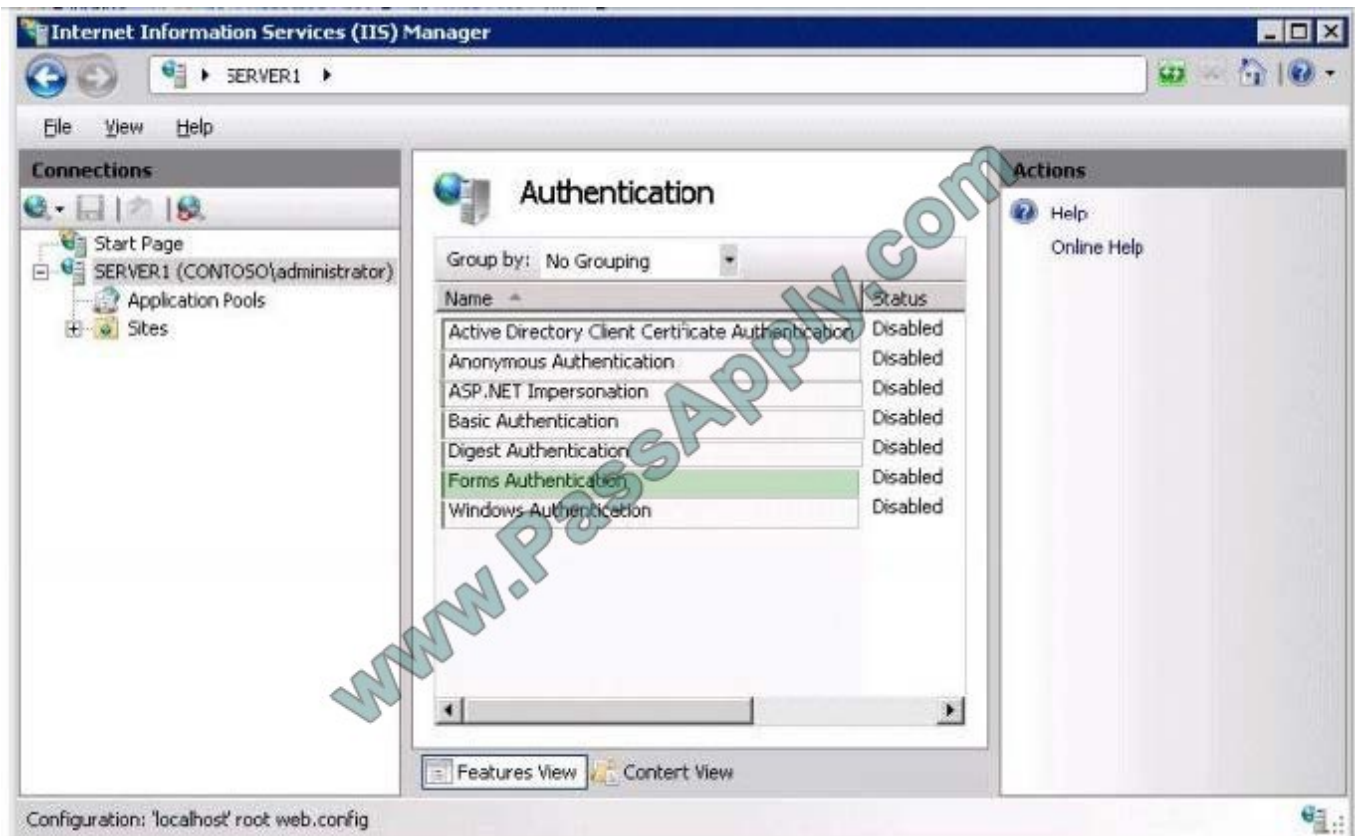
Internet Information Services (IIS) Manager

SERVER1 ▸

File View Help

Connections

Start Page
SERVER1 (CONTOSO\administrator)
Application Pools
Sites

Authentication

Group by: No Grouping

| Name | Status |
|---|---|
| Active Directory Client Certificate Authentication | Disabled |
| Anonymous Authentication | Disabled |
| ASP.NET Impersonation | Disabled |
| Basic Authentication | Disabled |
| Digest Authentication | Disabled |
| Forms Authentication | Disabled |
| Windows Authentication | Disabled |

Features View Content View

Actions

Help
Online Help

www.PassApply.com

Configuration: 'localhost' root web.config